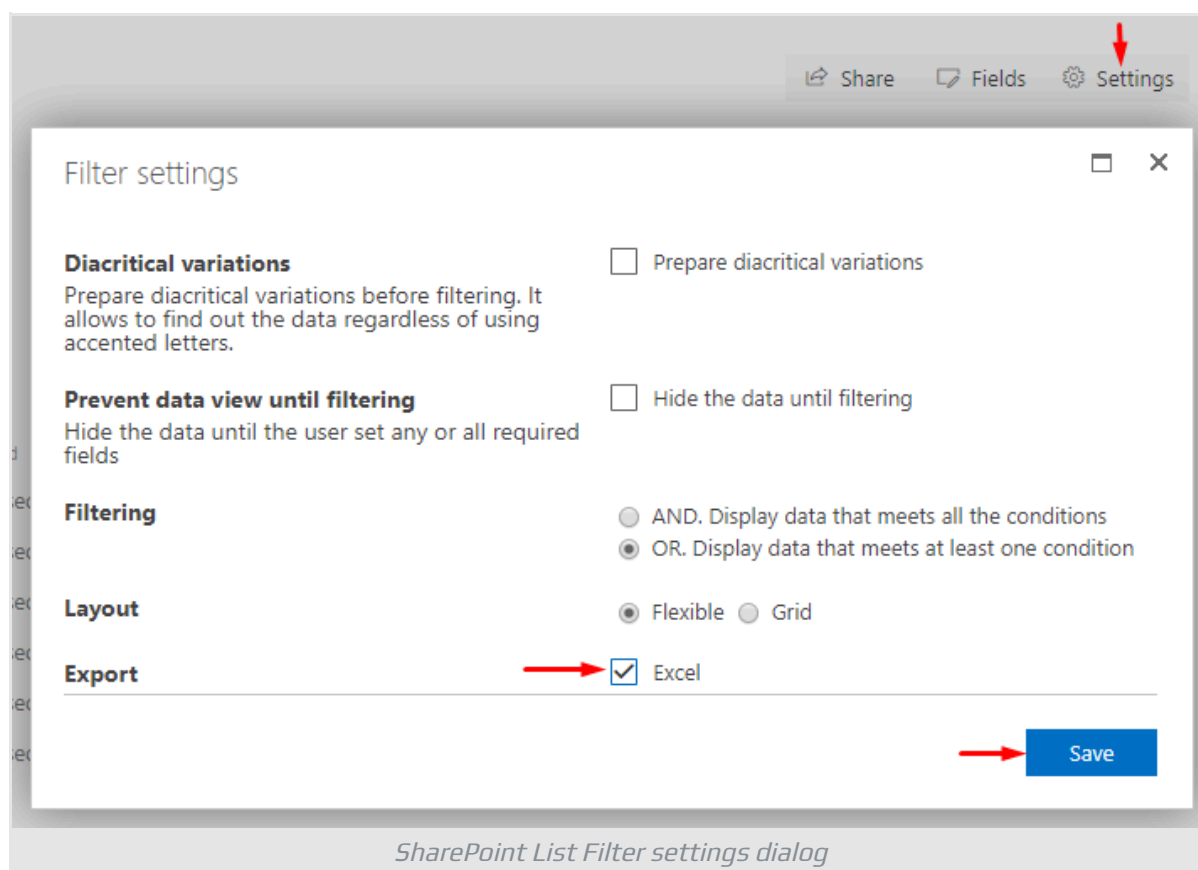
Share Fields Settings

Filter settings

Diacritical variations
Prepare diacritical variations before filtering. It allows to find out the data regardless of using accented letters.

Prepare diacritical variations

Prevent data view until filtering
Hide the data until the user set any or all required fields

Hide the data until filtering

Filtering

AND. Display data that meets all the conditions
OR. Display data that meets at least one condition

Layout

Flexible Grid

Export

Excel

Save

SharePoint List Filter settings dialog